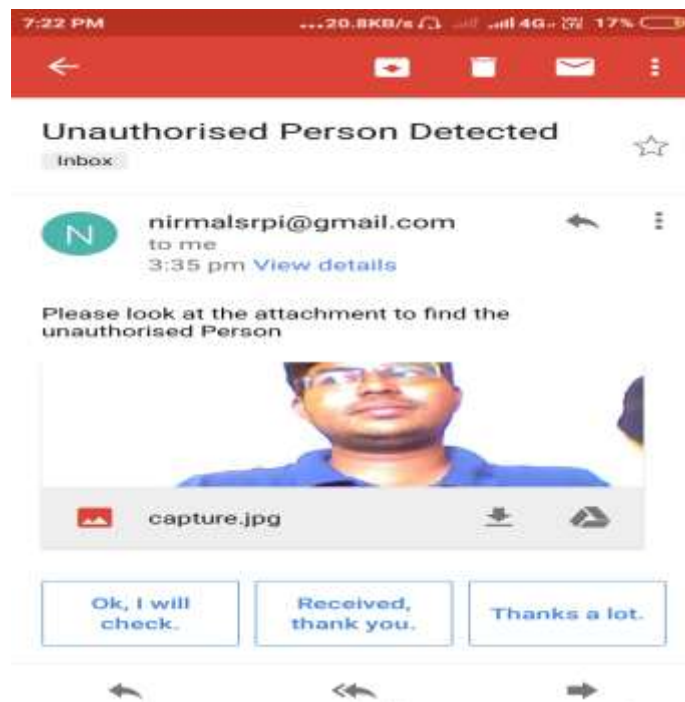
7:22 PM ...20.8KB/s 4G 17%

Unauthorised Person Detected

Inbox

N nirmalsrpi@gmail.com
to me
3:35 pm View details

Please look at the attachment to find the unauthorised Person

capture.jpg

Ok, I will check.

Received, thank you.

Thanks a lot.